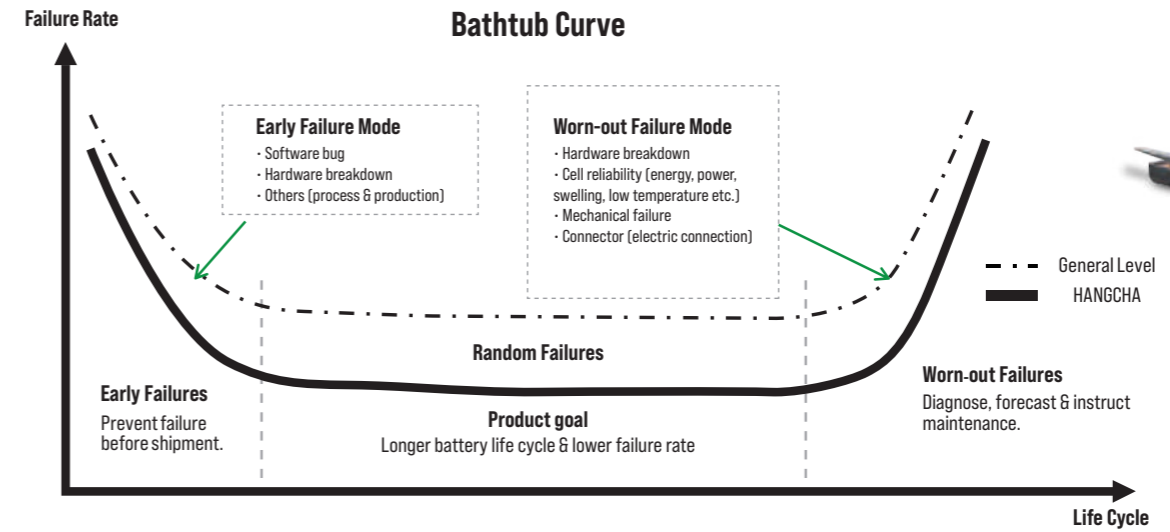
Failure Rate

Bathtub Curve

Early Failure Mode
· Software bug
· Hardware breakdown
· Others (process & production)

Worn-out Failure Mode
· Hardware breakdown
· Cell reliability (energy, power, swelling, low temperature etc.)
· Mechanical failure
· Connector (electric connection)

General Level
HANGCHA

Random Failures

Early Failures
Prevent failure before shipment.

Product goal
Longer battery life cycle & lower failure rate

Worn-out Failures
Diagnose, forecast & instruct maintenance.

Life Cycle